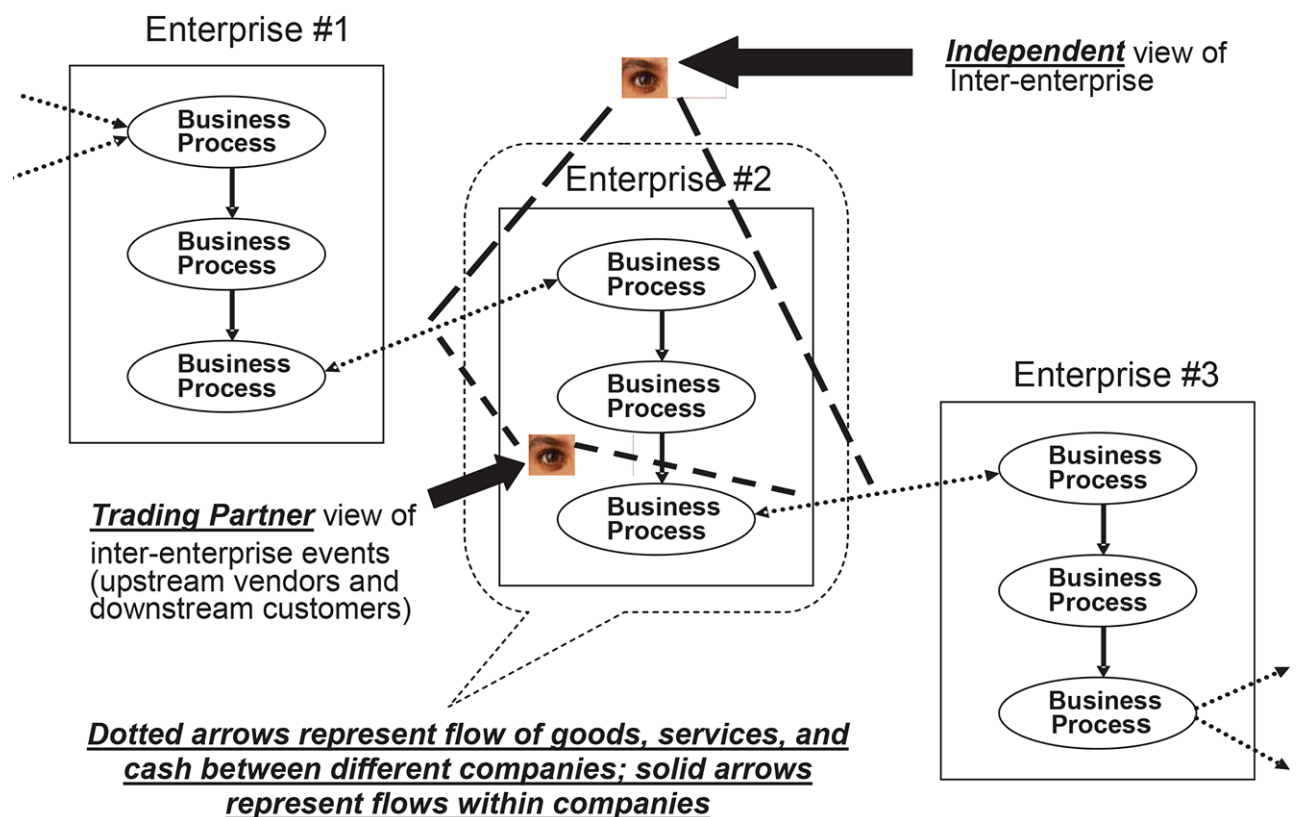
Enterprise #1

Business Process

Business Process

Business Process

*Independent* view of Inter-enterprise

Enterprise #2

Business Process

Business Process

Business Process

Enterprise #3

Business Process

Business Process

Business Process

*Trading Partner* view of inter-enterprise events (upstream vendors and downstream customers)

*Dotted arrows represent flow of goods, services, and cash between different companies; solid arrows represent flows within companies*